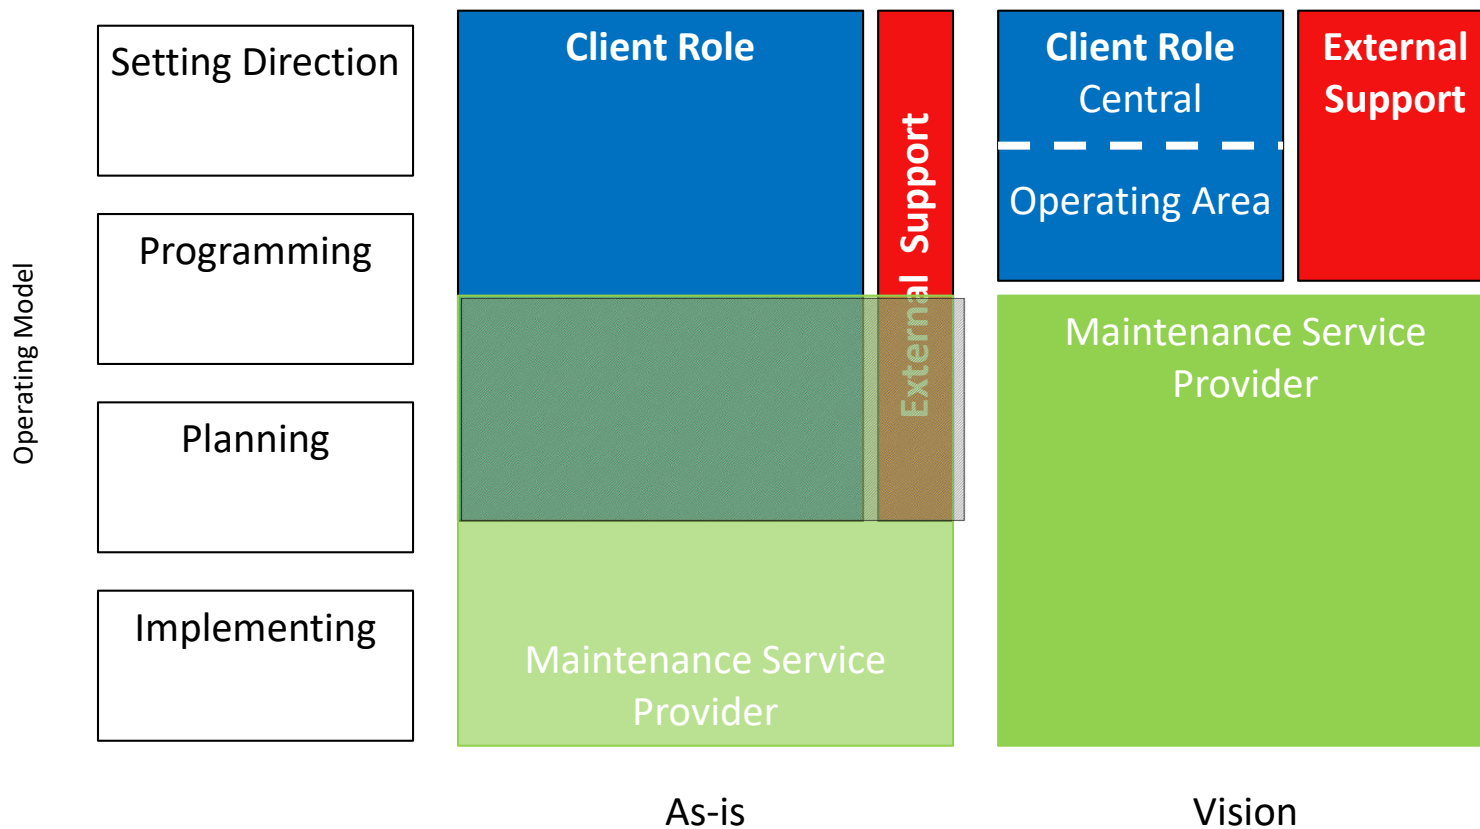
Operating Model

Setting Direction

Programming

Planning

Implementing

Client Role

External Support

Maintenance Service Provider

Client Role Central

Operating Area

External Support

Maintenance Service Provider

As-is

Vision